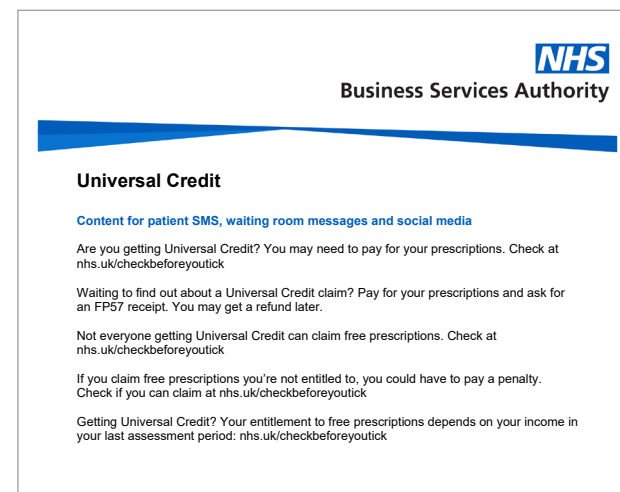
NHS
Business Services Authority

Universal Credit

Content for patient SMS, waiting room messages and social media

Are you getting Universal Credit? You may need to pay for your prescriptions. Check at nhs.uk/checkbeforeyoutick

Waiting to find out about a Universal Credit claim? Pay for your prescriptions and ask for an FP57 receipt. You may get a refund later.

Not everyone getting Universal Credit can claim free prescriptions. Check at nhs.uk/checkbeforeyoutick

If you claim free prescriptions you're not entitled to, you could have to pay a penalty. Check if you can claim at nhs.uk/checkbeforeyoutick

Getting Universal Credit? Your entitlement to free prescriptions depends on your income in your last assessment period: nhs.uk/checkbeforeyoutick